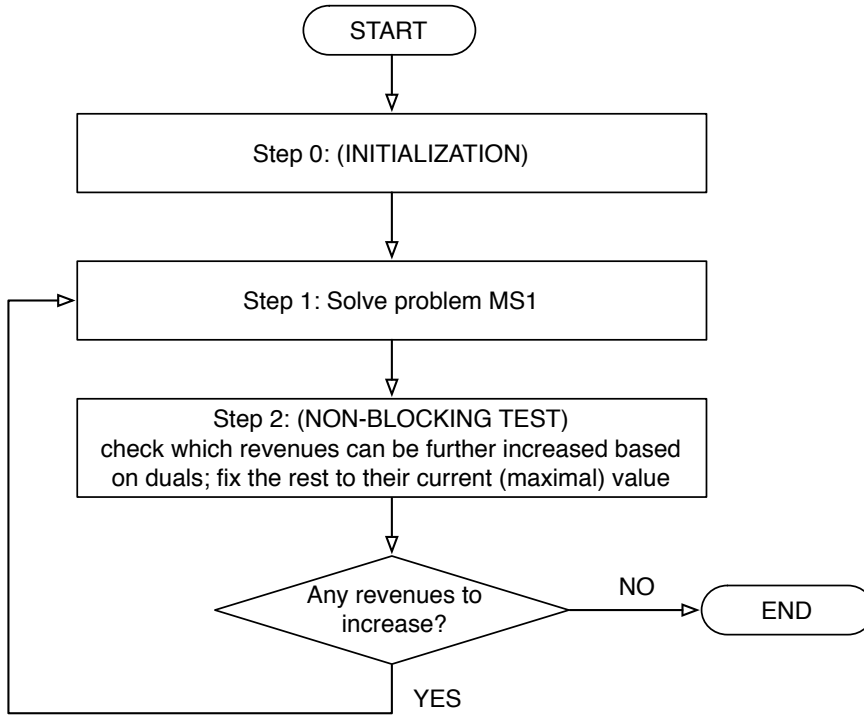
START

Step 0: (INITIALIZATION)

Step 1: Solve problem MS1

Step 2: (NON-BLOCKING TEST)
check which revenues can be further increased based on duals; fix the rest to their current (maximal) value

Any revenues to increase?

NO

END

YES